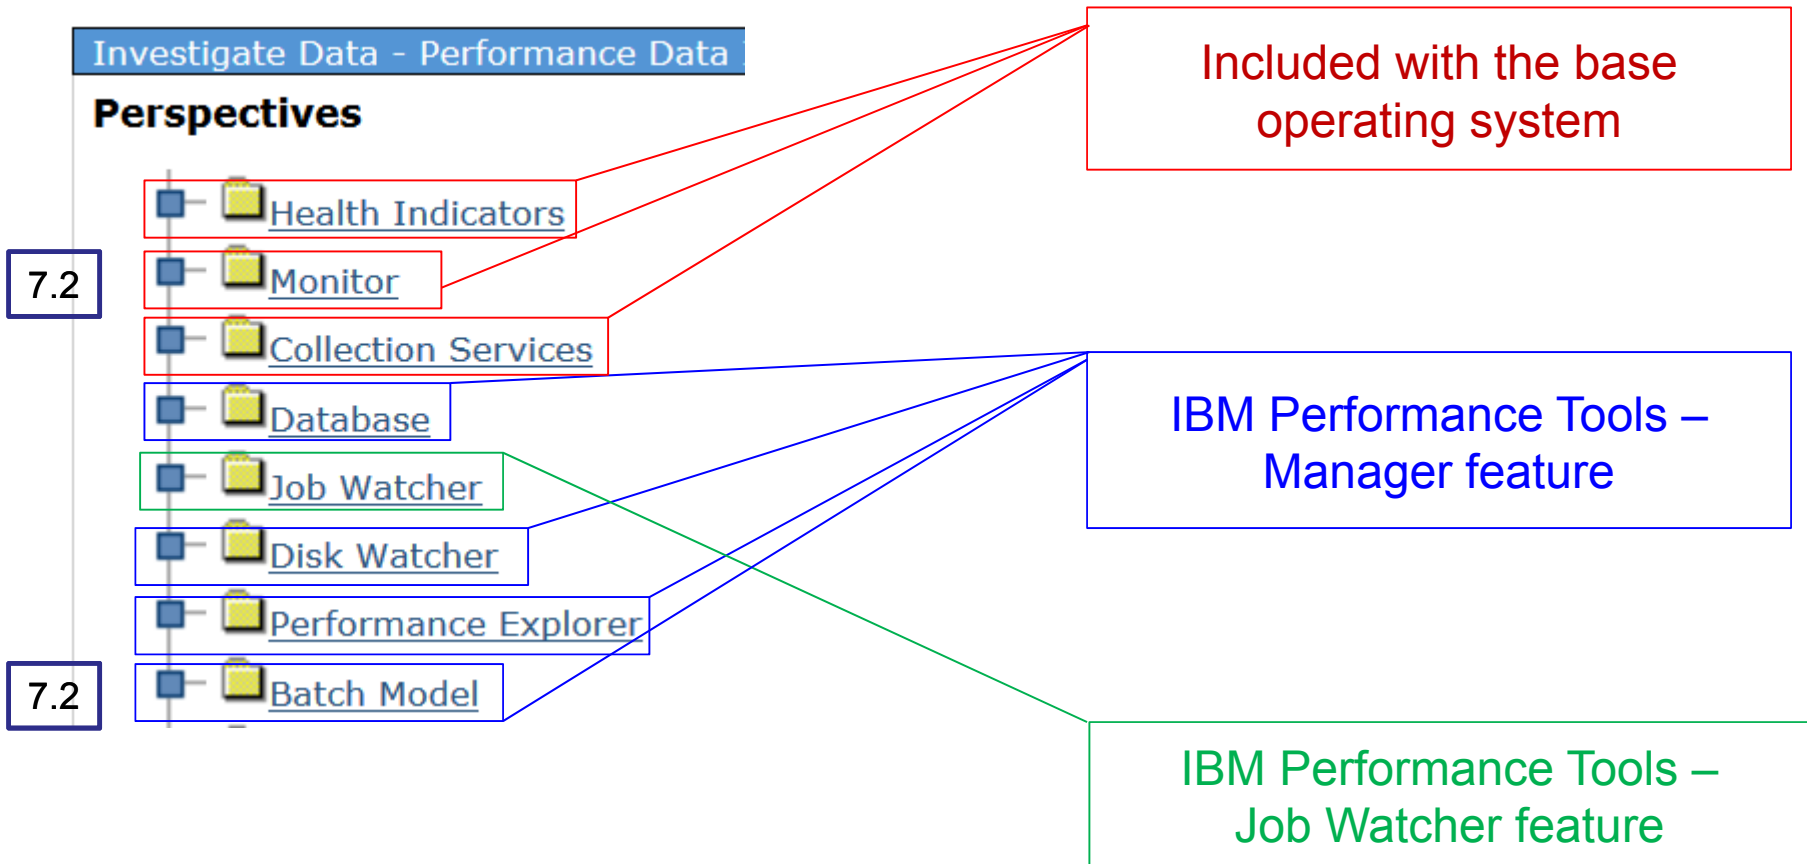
Investigate Data - Performance Data

Perspectives

Health Indicators

7.2

Monitor

Collection Services

Database

Job Watcher

Disk Watcher

Performance Explorer

7.2

Batch Model

Included with the base operating system

IBM Performance Tools – Manager feature

IBM Performance Tools – Job Watcher feature